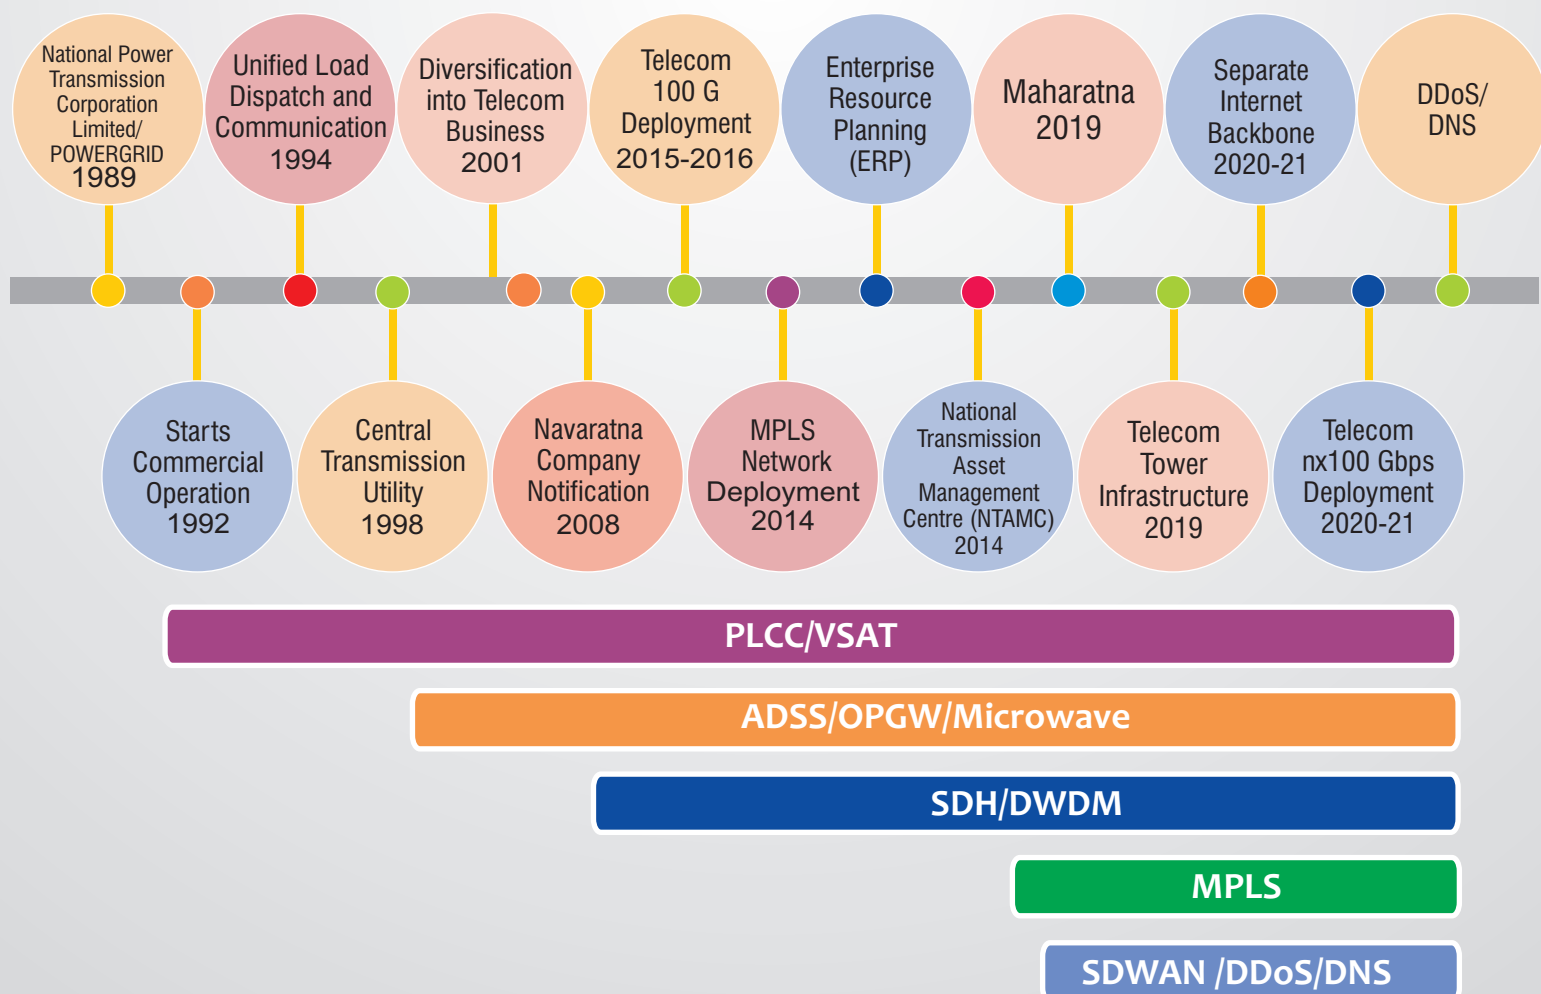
National Power Transmission Corporation Limited/ POWERGRID 1989

Starts Commercial Operation 1992

Unified Load Dispatch and Communication 1994

Central Transmission Utility 1998

Diversification into Telecom Business 2001

Navaratna Company Notification 2008

Telecom 100 G Deployment 2015-2016

MPLS Network Deployment 2014

Enterprise Resource Planning (ERP)

National Transmission Asset Management Centre (NTAMC) 2014

Maharatna 2019

Telecom Tower Infrastructure 2019

Separate Internet Backbone 2020-21

Telecom nx100 Gbps Deployment 2020-21

DDoS/ DNS

PLCC/VSAT

ADSS/OPGW/Microwave

SDH/DWDM

MPLS

SDWAN /DDoS/DNS